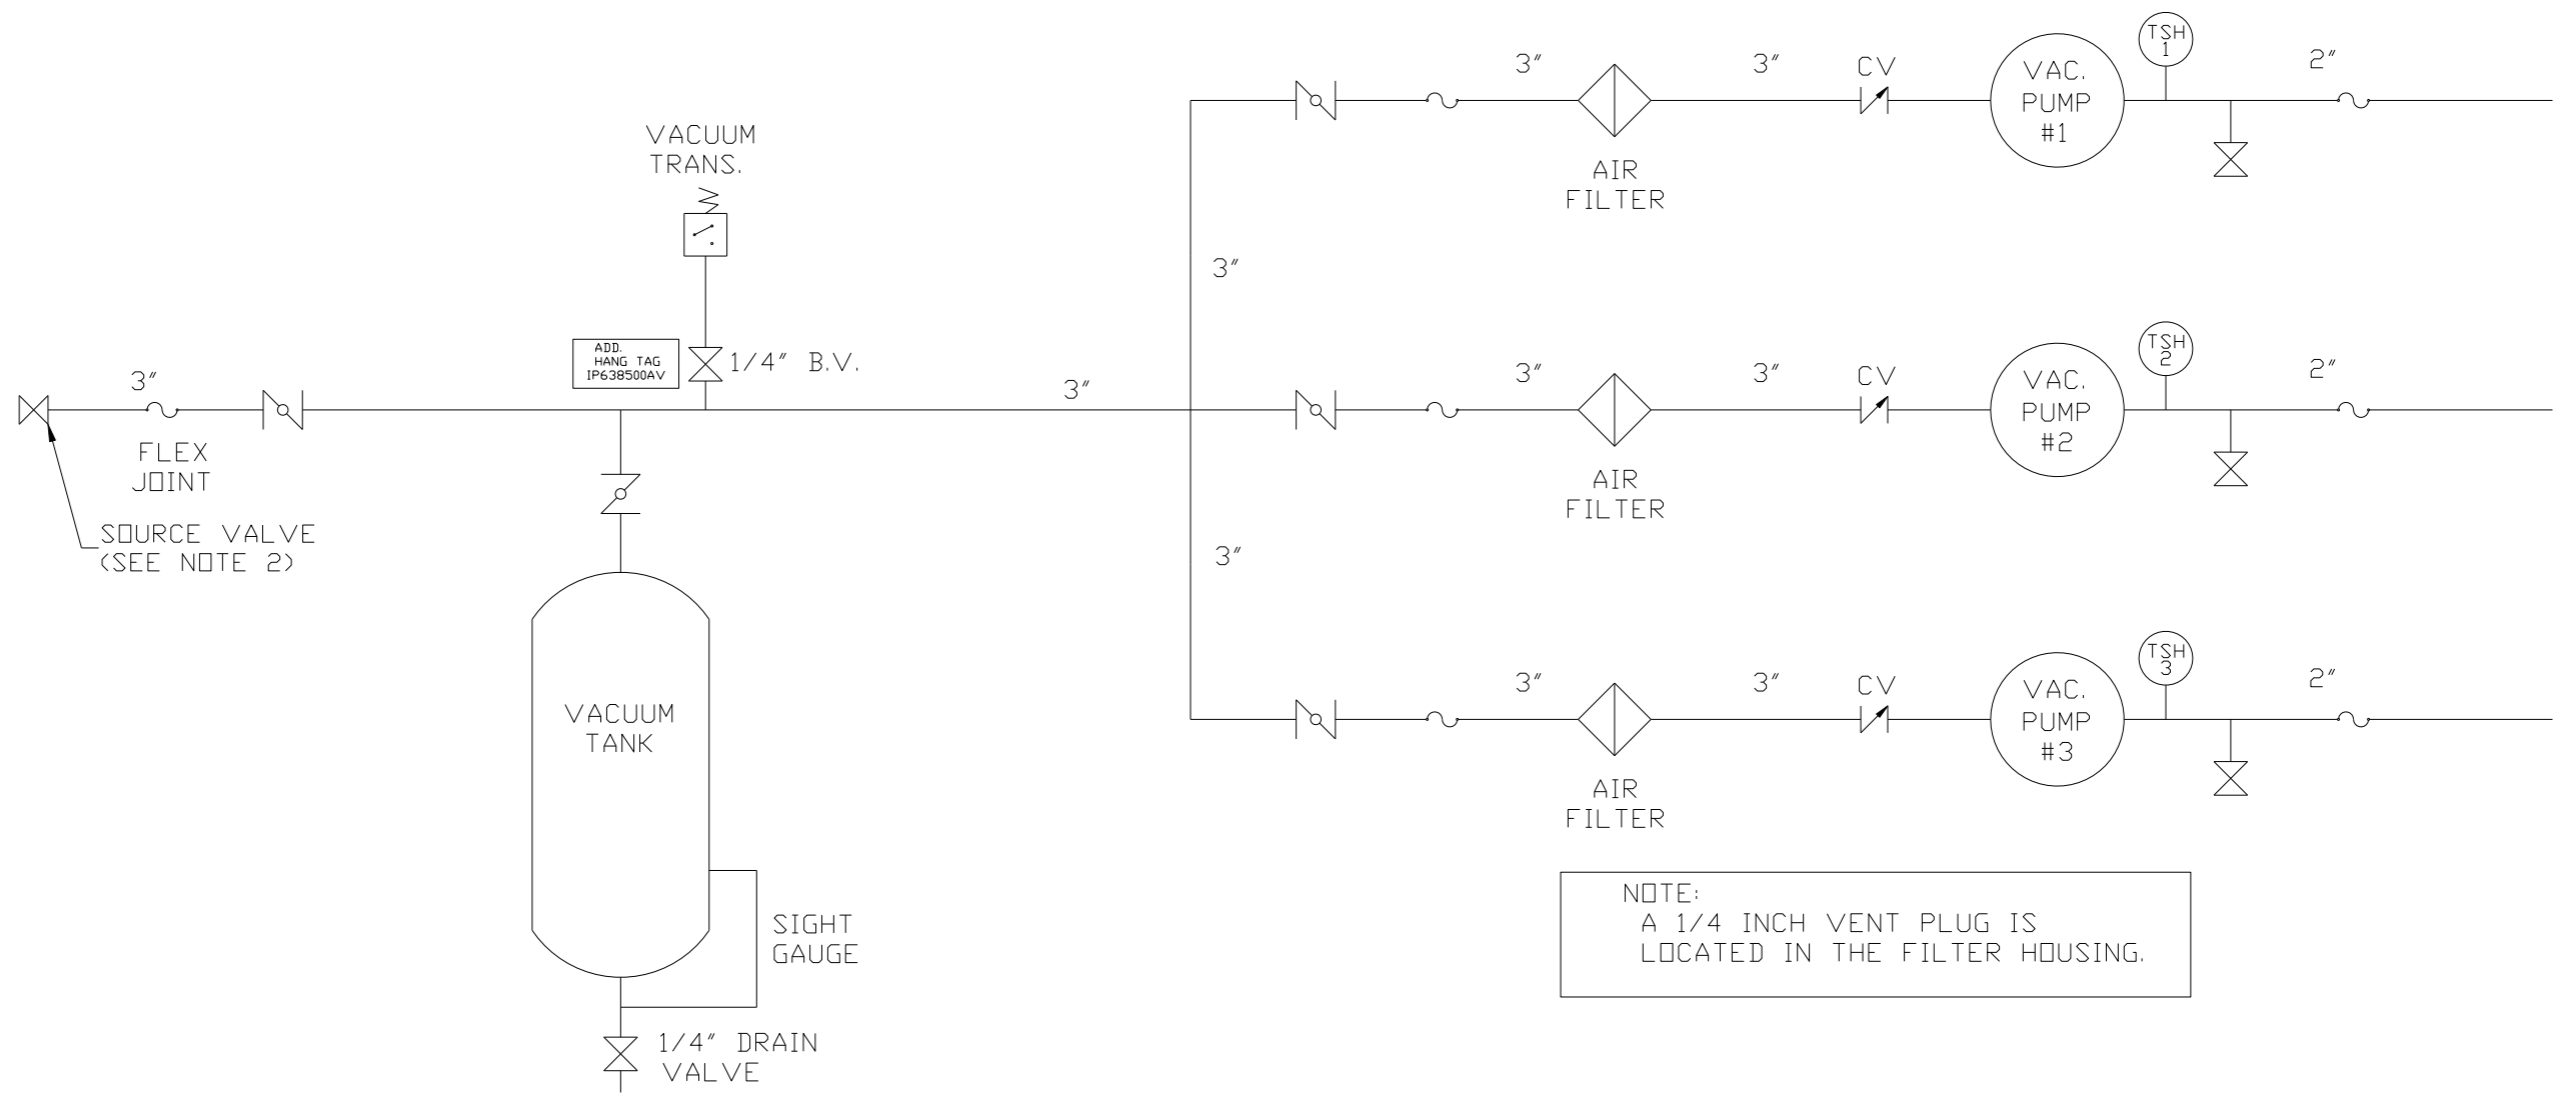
VACUUM
TRANS.

ADD.
HANG TAG
IP638500AV

1/4" B.V.

3"

FLEX
JOINT

SOURCE VALVE
(SEE NOTE 2)

3"

3"

3"

VACUUM
TANK

SIGHT
GAUGE

1/4" DRAIN
VALVE

3"

3"

CV

VAC.
PUMP
#1

TSH
1

2"

AIR
FILTER

3"

3"

CV

VAC.
PUMP
#2

TSH
2

2"

AIR
FILTER

3"

3"

CV

VAC.
PUMP
#3

TSH
3

2"

AIR
FILTER

NOTE:
A 1/4 INCH VENT PLUG IS
LOCATED IN THE FILTER HOUSING.